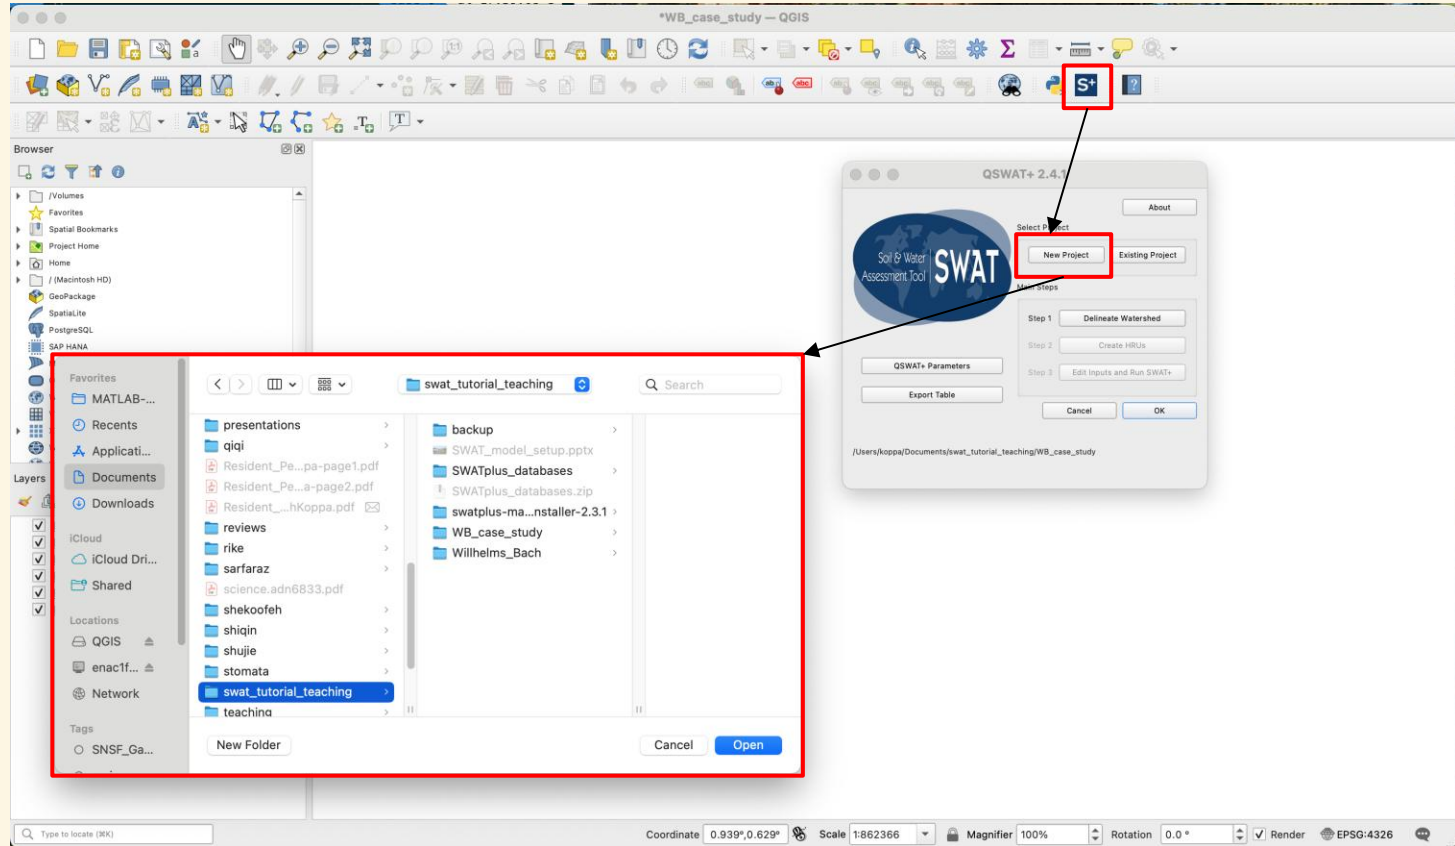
*WB_case_study — QGIS

Browser

/Volumes
Favorites
Spatial Bookmarks
Project Home
Home
/ (Macintosh HD)
GeoPackage
SpatiaLite
PostgreSQL
SAP HANA

Layers

QSWAT+ 2.4.1

About

Select Project

New Project

Existing Project

Soil & Water Assessment Tool SWAT

Main Steps

Step 1 Delineate Watershed

Step 2 Create HRUs

Step 3 Edit Inputs and Run SWAT+

QSWAT+ Parameters

Export Table

Cancel

OK

/Users/koppa/Documents/swat_tutorial_teaching/WB_case_study

Favorites
MATLAB-...
Recents
Applicati...
Documents
Downloads
iCloud
iCloud Dri...
Shared
Locations
QGIS
enac1f...
Network
Tags
SNSF_Ga...

swat_tutorial_teaching

Search

presentations
qiqi
Resident_Pe...pa-page1.pdf
Resident_Pe...a-page2.pdf
Resident_...hKoppa.pdf
reviews
rike
sarfaraz
science.adn6833.pdf
shekoofeh
shiqin
shujie
stomata
swat_tutorial_teaching
teaching

backup
SWAT_model_setup.pptx
SWATplus_databases
SWATplus_databases.zip
swatplus-ma...nstaller-2.3.1
WB_case_study
Willhelms_Bach

New Folder

Cancel

Open

Type to locate (⌘K)

Coordinate 0.939°,0.629°

Scale 1:862366

Magnifier 100%

Rotation 0.0 °

Render

EPSG:4326